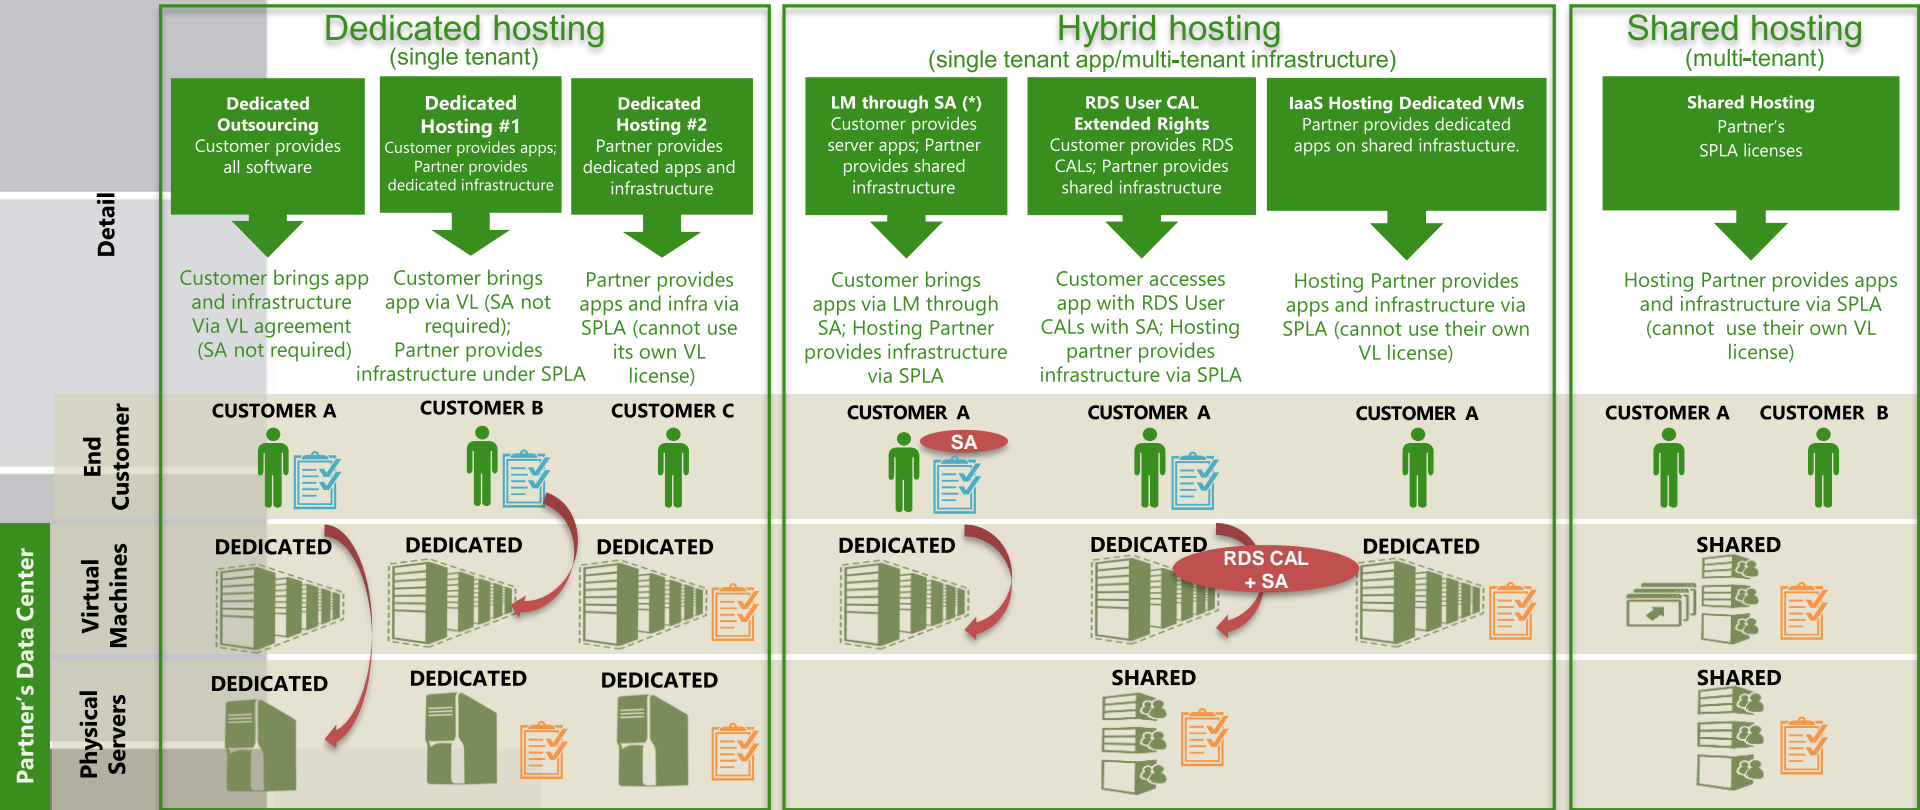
Dedicated hosting
(single tenant)

Dedicated Outsourcing
Customer provides all software

Customer brings app and infrastructure Via VL agreement (SA not required)

Dedicated Hosting #1
Customer provides apps; Partner provides dedicated infrastructure

Customer brings app via VL (SA not required); Partner provides infrastructure under SPLA

Dedicated Hosting #2
Partner provides dedicated apps and infrastructure

Partner provides apps and infra via SPLA (cannot use its own VL license)

Hybrid hosting
(single tenant app/multi-tenant infrastructure)

LM through SA (*)
Customer provides server apps; Partner provides shared infrastructure

Customer brings apps via LM through SA; Hosting Partner provides infrastructure via SPLA

RDS User CAL Extended Rights
Customer provides RDS CALs; Partner provides shared infrastructure

Customer accesses app with RDS User CALs with SA; Hosting partner provides infrastructure via SPLA

IaaS Hosting Dedicated VMs
Partner provides dedicated apps on shared infrastructure.

Hosting Partner provides apps and infrastructure via SPLA (cannot use their own VL license)

Shared hosting
(multi-tenant)

Shared Hosting
Partner's SPLA licenses

Hosting Partner provides apps and infrastructure via SPLA (cannot use their own VL license)

Detail

End Customer

CUSTOMER A
CUSTOMER B
CUSTOMER C
CUSTOMER A
SA
CUSTOMER A
CUSTOMER A
CUSTOMER A
CUSTOMER B

Partner's Data Center

Virtual Machines

DEDICATED
DEDICATED
DEDICATED
DEDICATED
DEDICATED
RDS CAL + SA
DEDICATED
SHARED

Physical Servers

DEDICATED
DEDICATED
DEDICATED
SHARED
SHARED